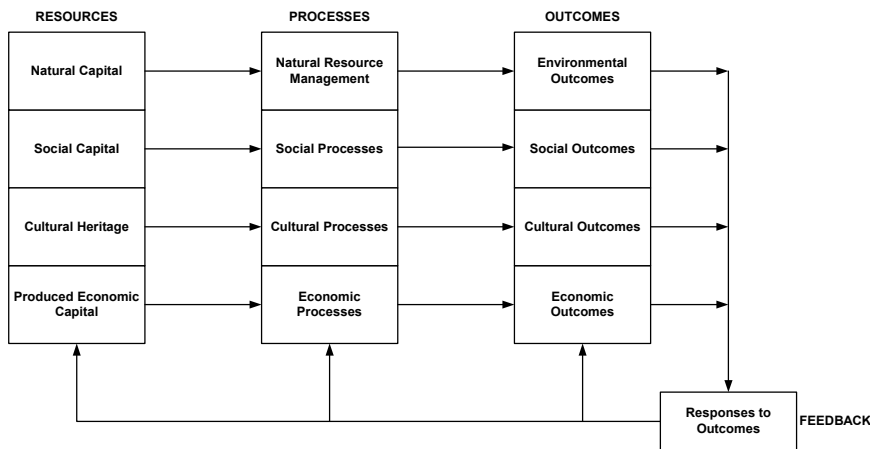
RESOURCES

PROCESSES

OUTCOMES

Natural Capital

Natural Resource Management

Environmental Outcomes

Social Capital

Social Processes

Social Outcomes

Cultural Heritage

Cultural Processes

Cultural Outcomes

Produced Economic Capital

Economic Processes

Economic Outcomes

Responses to Outcomes

FEEDBACK